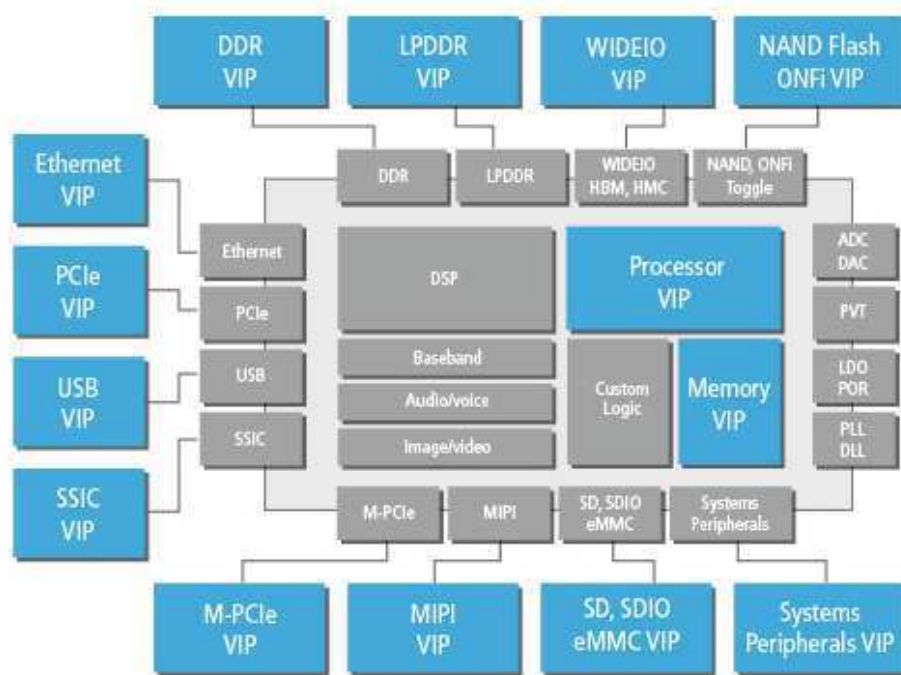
DDR VIP

LPDDR VIP

WIDEIO VIP

NAND Flash ONFi VIP

DDR

LPDDR

WIDEIO HBM, HMC

NAND, ONFi Toggle

Ethernet VIP

PCIe VIP

USB VIP

SSIC VIP

Ethernet

PCIe

USB

SSIC

DSP

Baseband

Audio/voice

Image/video

Processor VIP

Custom Logic

Memory VIP

ADC DAC

PVT

LDO POR

PLL DLL

M-PCIe

MIPI

SD, SDIO eMMC

Systems Peripherals

M-PCIe VIP

MIPI VIP

SD, SDIO eMMC VIP

Systems Peripherals VIP